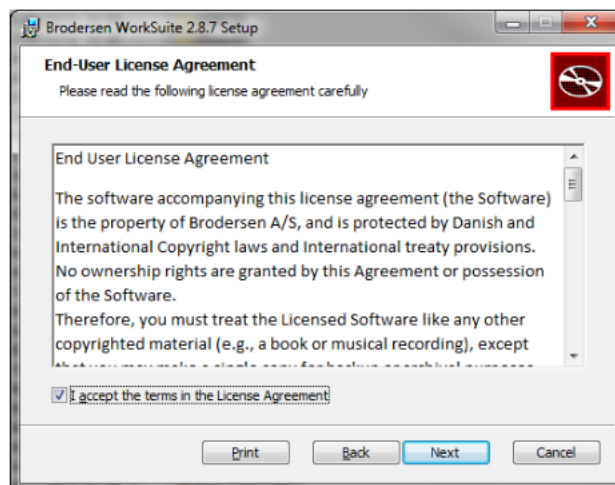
Brodersen WorkSuite 2.8.7 Setup

End-User License Agreement
Please read the following license agreement carefully

End User License Agreement

The software accompanying this license agreement (the Software) is the property of Brodersen A/S, and is protected by Danish and International Copyright laws and International treaty provisions. No ownership rights are granted by this Agreement or possession of the Software.
Therefore, you must treat the Licensed Software like any other copyrighted material (e.g., a book or musical recording), except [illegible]

I accept the terms in the License Agreement

Print Back Next Cancel